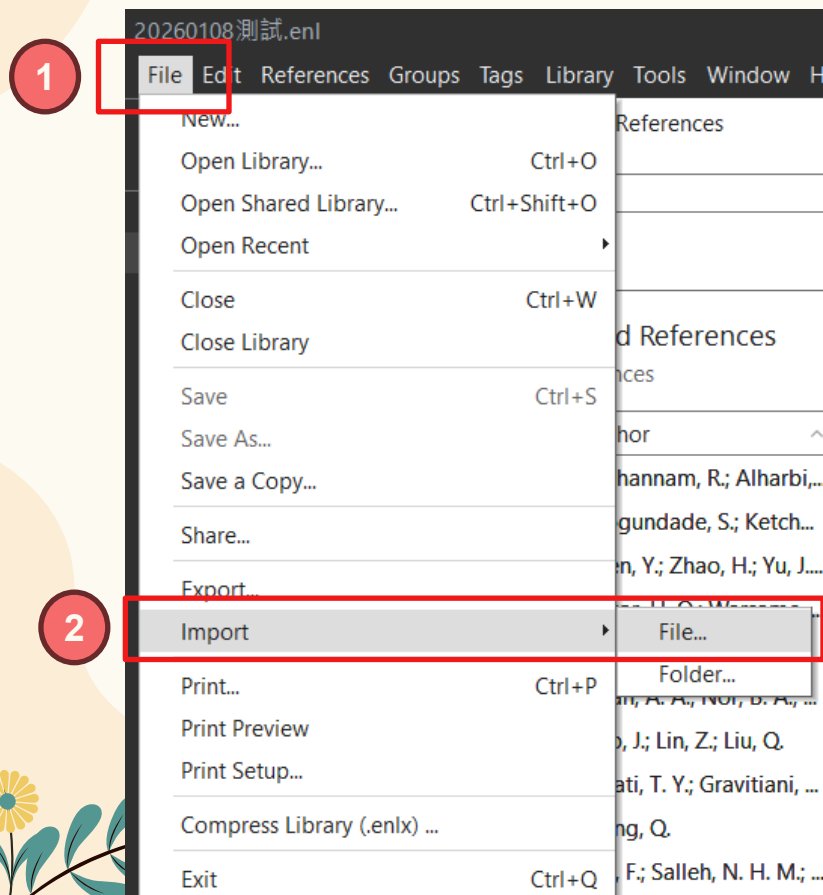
20260108測試.enl

1

File Edit References Groups Tags Library Tools Window H

New...
Open Library... Ctrl+O
Open Shared Library... Ctrl+Shift+O
Open Recent
Close Ctrl+W
Close Library
Save Ctrl+S
Save As...
Save a Copy...
Share...
Export...

2

Import
File...
Folder...
Print... Ctrl+P
Print Preview
Print Setup...
Compress Library (.enlx) ...
Exit Ctrl+Q

References
d References
nces
hor
hannam, R.; Alharbi,...
gundade, S.; Ketch...
n, Y.; Zhao, H.; Yu, J....
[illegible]
n, A. A.; Nor, B. A.; ...
o, J.; Lin, Z.; Liu, Q.
ati, T. Y.; Gravitiani, ...
ng, Q.
F.; Salleh, N. H. M.; ...